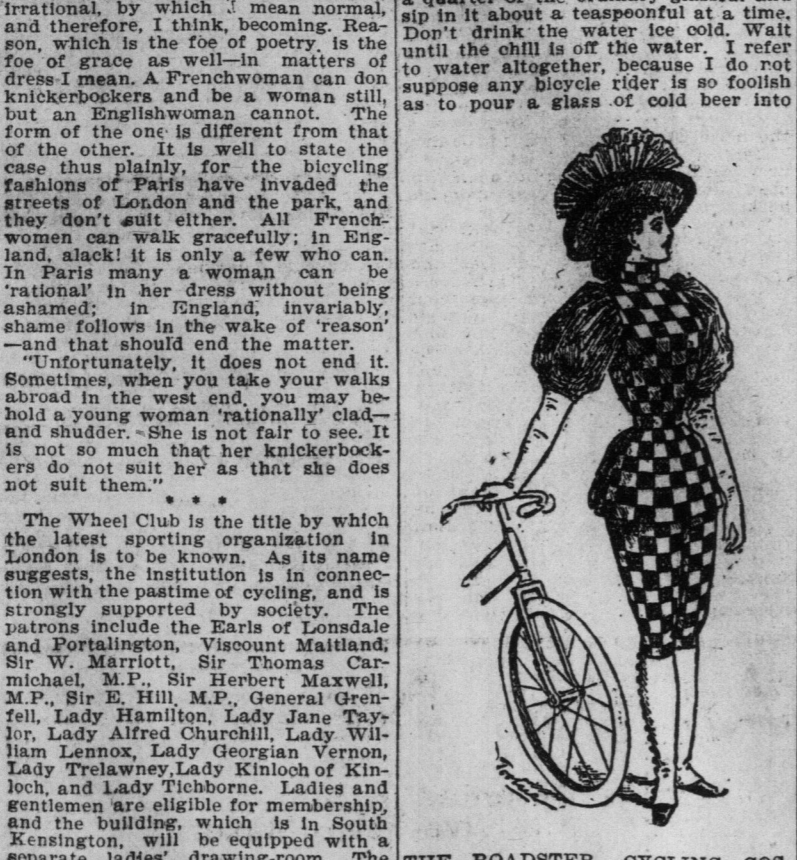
irrational, by which I mean normal, and therefore, I think, becoming. Reason, which is the foe of poetry, is the foe of grace as well—in matters of dress I mean. A Frenchwoman can don knickerbockers and be a woman still, but an Englishwoman cannot. The form of the one is different from that of the other. It is well to state the case thus plainly, for the bicycling fashions of Paris have invaded the streets of London and the park, and they don't suit either. All Frenchwomen can walk gracefully; in England, alack! it is only a few who can. In Paris many a woman can be 'rational' in her dress without being ashamed; in England, invariably, shame follows in the wake of 'reason' —and that should end the matter.

"Unfortunately, it does not end it. Sometimes, when you take your walks abroad in the west end, you may behold a young woman 'rationally' clad—and shudder. She is not fair to see. It is not so much that her knickerbockers do not suit her as that she does not suit them."

* * *

The Wheel Club is the title by which the latest sporting organization in London is to be known. As its name suggests, the institution is in connection with the pastime of cycling, and is strongly supported by society. The patrons include the Earls of Lonsdale and Portalington, Viscount Maitland, Sir W. Marriott, Sir Thomas Carmichael, M.P., Sir Herbert Maxwell, M.P., Sir E. Hill, M.P., General Grenfell, Lady Hamilton, Lady Jane Taylor, Lady Alfred Churchill, Lady William Lennox, Lady Georgian Vernon, Lady Trelawney, Lady Kinloch of Kinloch, and Lady Tichborne. Ladies and gentlemen are eligible for membership, and the building, which is in South Kensington, will be equipped with a separate ladies' drawing-room. The

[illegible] sip in it about a teaspoonful at a time. Don't drink the water ice cold. Wait until the chill is off the water. I refer to water altogether, because I do not suppose any bicycle rider is so foolish as to pour a glass of cold beer into

THE ROADSTER CYCLING COS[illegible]